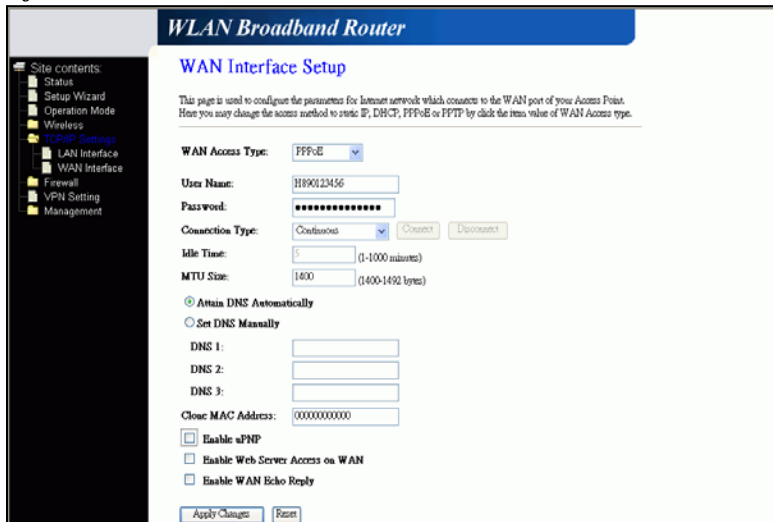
WLAN Broadband Router

Site contents:
Status
Setup Wizard
Operation Mode
Wireless
TCP/IP Settings
LAN Interface
WAN Interface
Firewall
VPN Setting
Management

WAN Interface Setup

This page is used to configure the parameters for Internet network which connects to the WAN port of your Access Point. Here you may change the access method to static IP, DHCP, PPPoE or PPTP by click the item value of WAN Access type.

WAN Access Type: PPPoE

User Name: H890123456

Password: •••••••••••••••

Connection Type: Continuous Connect Disconnect

Idle Time: 5 (1-1000 minutes)

MTU Size: 1400 (1400-1492 bytes)

Attain DNS Automatically

Set DNS Manually

DNS 1:

DNS 2:

DNS 3:

Clone MAC Address: 000000000000

Enable uPNP

Enable Web Server Access on WAN

Enable WAN Echo Reply

Apply Changes Reset